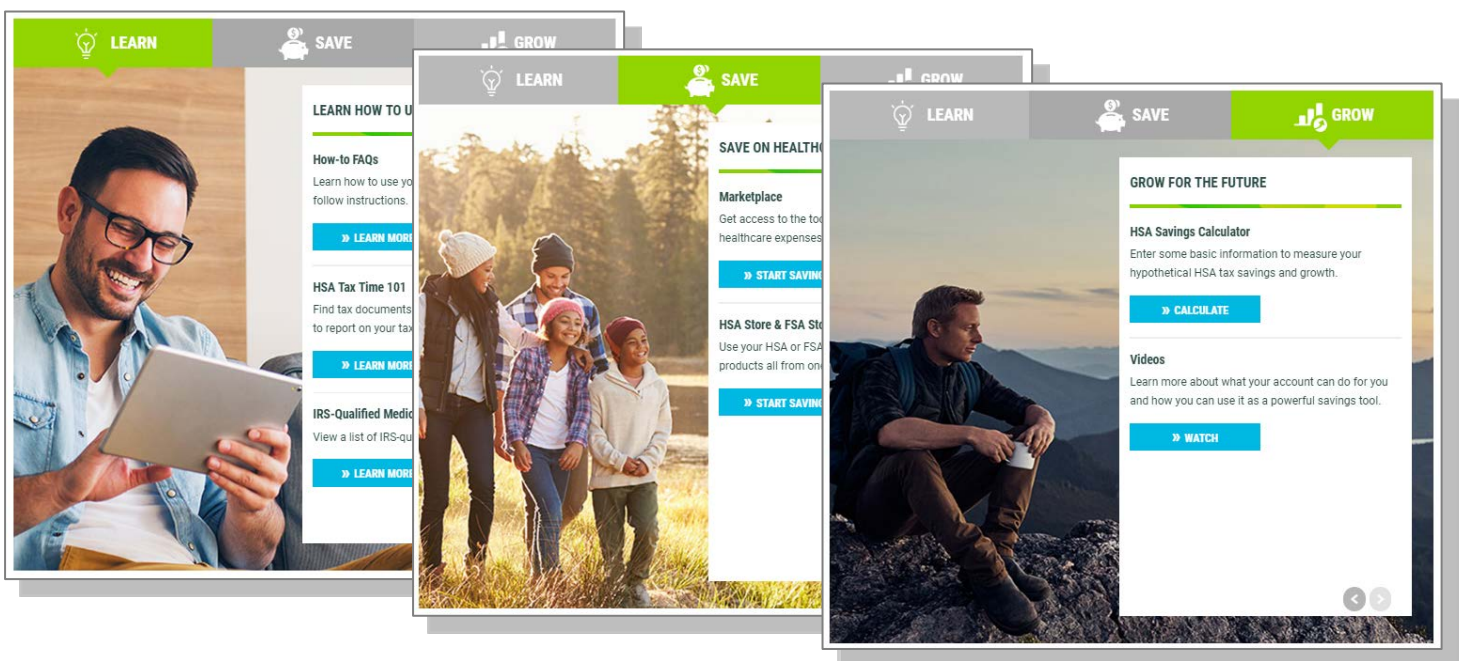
LEARN
SAVE
GROW

LEARN HOW TO U

How-to FAQs
Learn how to use yo follow instructions.

» LEARN MORE

HSA Tax Time 101
Find tax documents to report on your tax

» LEARN MORE

IRS-Qualified Medic
View a list of IRS-qu

» LEARN MORE

LEARN
SAVE
GROW

SAVE ON HEALTHC

Marketplace
Get access to the too healthcare expenses

» START SAVING

HSA Store & FSA Sto
Use your HSA or FSA products all from one

» START SAVING

LEARN
SAVE
GROW

GROW FOR THE FUTURE

HSA Savings Calculator
Enter some basic information to measure your hypothetical HSA tax savings and growth.

» CALCULATE

Videos
Learn more about what your account can do for you and how you can use it as a powerful savings tool.

» WATCH